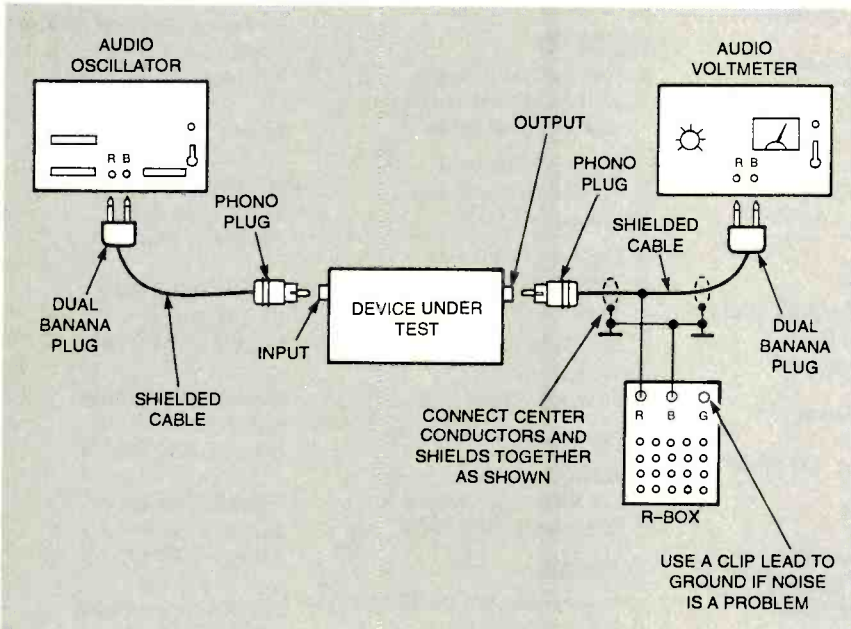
AUDIO OSCILLATOR

R B

DUAL BANANA PLUG

SHIELDED CABLE

PHONO PLUG

INPUT

DEVICE UNDER TEST

OUTPUT

PHONO PLUG

SHIELDED CABLE

AUDIO VOLTMETER

R B

DUAL BANANA PLUG

CONNECT CENTER CONDUCTORS AND SHIELDS TOGETHER AS SHOWN

R B G

R-BOX

USE A CLIP LEAD TO GROUND IF NOISE IS A PROBLEM